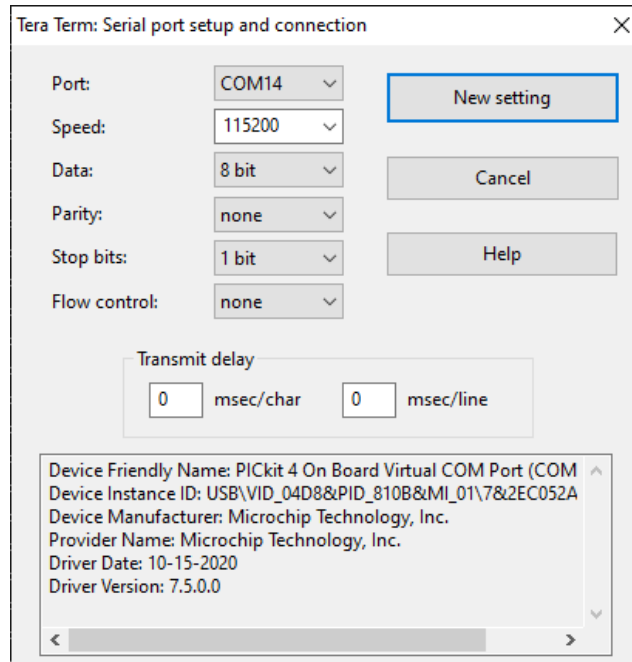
Tera Term: Serial port setup and connection

Port: COM14
Speed: 115200
Data: 8 bit
Parity: none
Stop bits: 1 bit
Flow control: none

New setting
Cancel
Help

Transmit delay
0 msec/char
0 msec/line

Device Friendly Name: PICkit 4 On Board Virtual COM Port (COM
Device Instance ID: USB\VID_04D8&PID_810B&MI_01\7&2EC052A
Device Manufacturer: Microchip Technology, Inc.
Provider Name: Microchip Technology, Inc.
Driver Date: 10-15-2020
Driver Version: 7.5.0.0